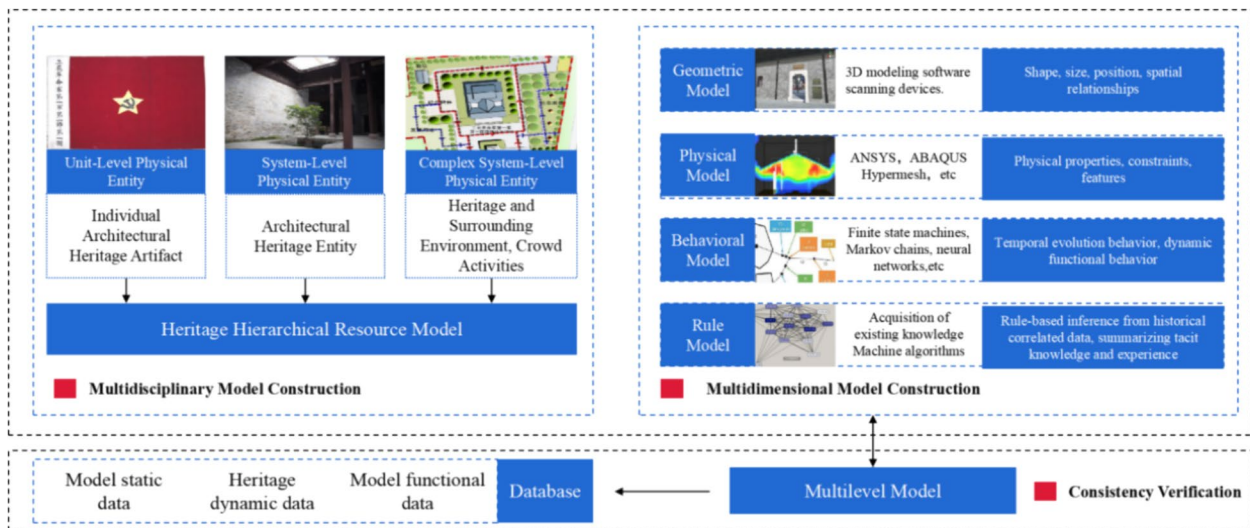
Unit-Level Physical Entity

Individual Architectural Heritage Artifact

System-Level Physical Entity

Architectural Heritage Entity

Complex System-Level Physical Entity

Heritage and Surrounding Environment, Crowd Activities

Heritage Hierarchical Resource Model

Multidisciplinary Model Construction

Geometric Model

3D modeling software scanning devices.

Shape, size, position, spatial relationships

Physical Model

ANSYS，ABAQUS Hypermesh，etc

Physical properties, constraints, features

Behavioral Model

Finite state machines, Markov chains, neural networks,etc

Temporal evolution behavior, dynamic functional behavior

Rule Model

Acquisition of existing knowledge Machine algorithms

Rule-based inference from historical correlated data, summarizing tacit knowledge and experience

Multidimensional Model Construction

Model static data

Heritage dynamic data

Model functional data

Database

Multilevel Model

Consistency Verification